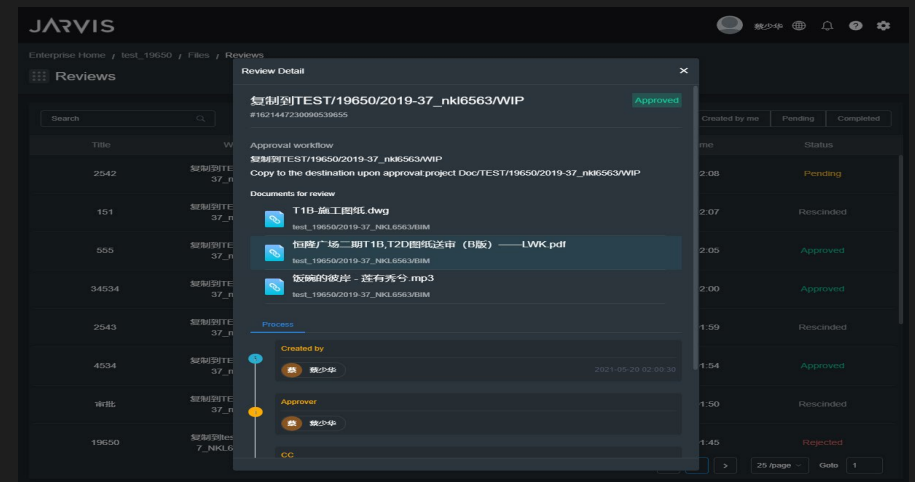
JARVIS

魏少华

Enterprise Home / test_19650 / Files / Reviews

Reviews

Search

Created by me | Pending | Completed

| Title | W | me | Status |
|---|---|---|---|
| 2542 | 复制到TE 37_n | 2:08 | Pending |
| 151 | 复制到TE 37_n | 2:07 | Rescinded |
| 555 | 复制到TE 37_n | 2:05 | Approved |
| 34534 | 复制到TE 37_n | 2:00 | Approved |
| 2543 | 复制到TE 37_n | 1:59 | Rescinded |
| 4534 | 复制到TE 37_n | 1:54 | Approved |
| 审批 | 复制到TE 37_n | 1:50 | Rescinded |
| 19650 | 复制到tes 7_NKL | 1:45 | Rejected |

Review Detail

复制到TEST/19650/2019-37_nkl6563/WIP

Approved

#1621447230090539655

Approval workflow

复制到TEST/19650/2019-37_nkl6563/WIP

Copy to the destination upon approval:project Doc/TEST/19650/2019-37_nkl6563/WIP

Documents for review

T1B-施工图纸.dwg

test_19650/2019-37_NKL6563/BIM

恒隆广场二期T1B,T2D图纸送审（B版）——LWK.pdf

test_19650/2019-37_NKL6563/BIM

饭碗的彼岸 - 莲有秀兮.mp3

test_19650/2019-37_NKL6563/BIM

Process

Created by

魏 魏少华

2021-05-20 02:00:30

Approver

魏 魏少华

CC

25 /page

Goto 1